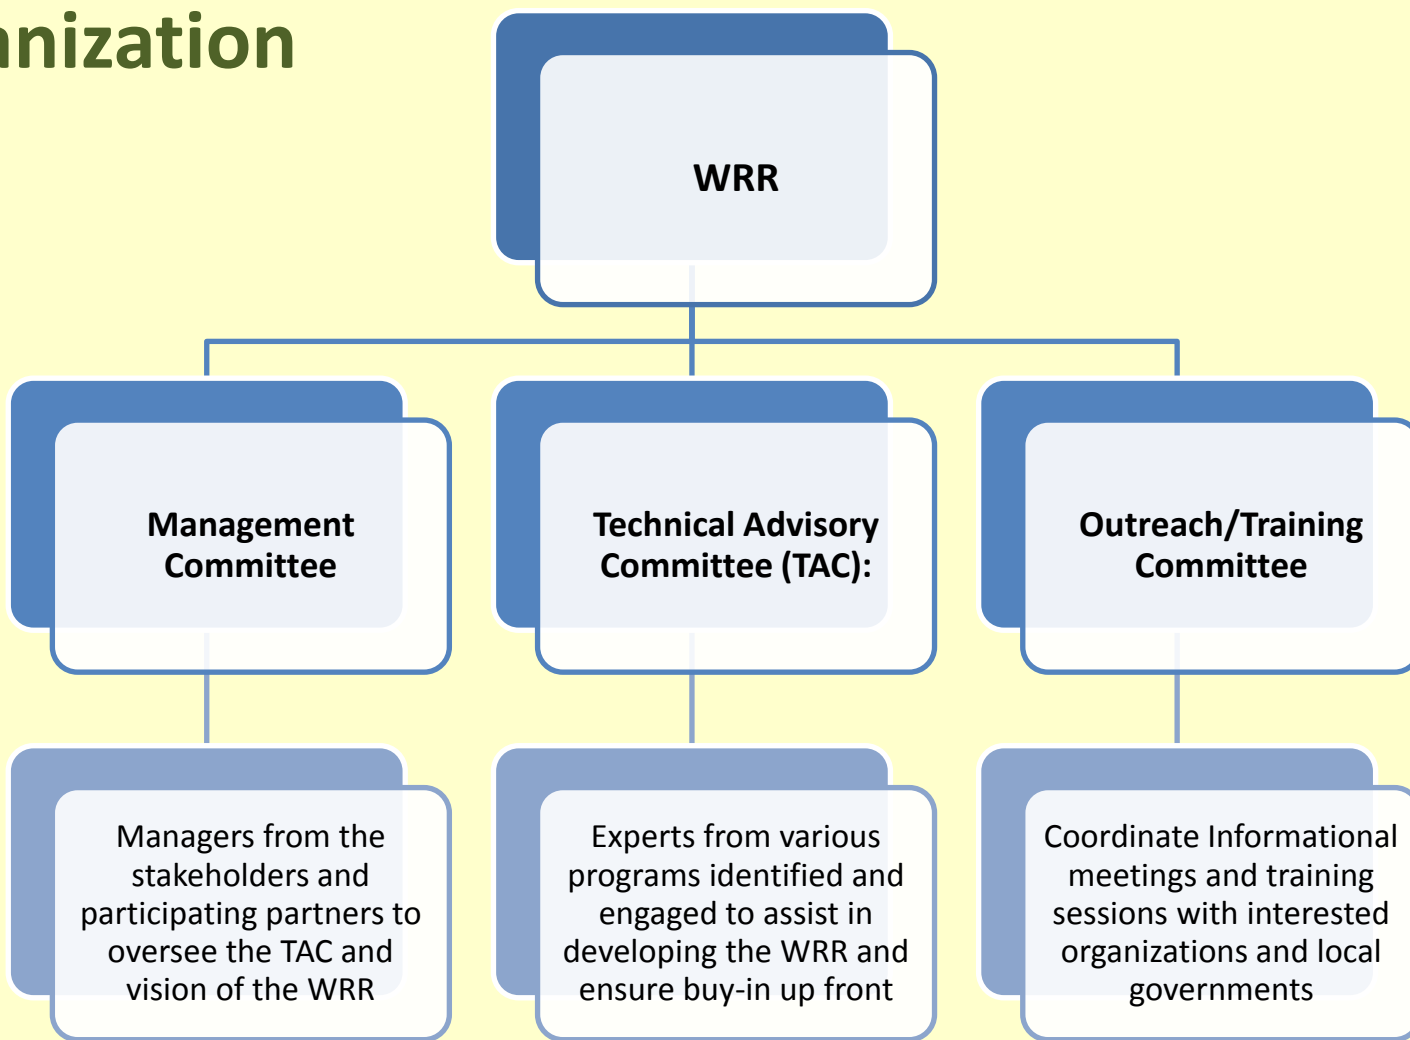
nization

WRR

Management Committee

Technical Advisory Committee (TAC):

Outreach/Training Committee

Managers from the stakeholders and participating partners to oversee the TAC and vision of the WRR

Experts from various programs identified and engaged to assist in developing the WRR and ensure buy-in up front

Coordinate Informational meetings and training sessions with interested organizations and local governments